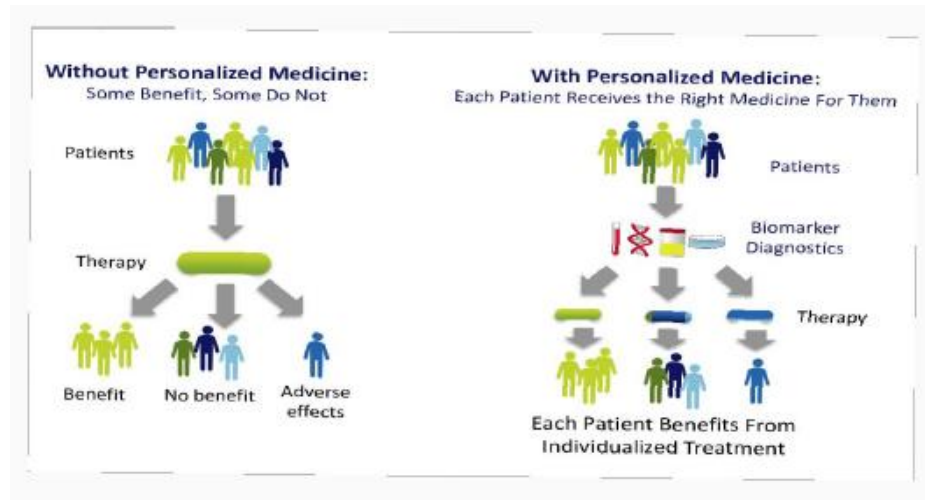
Without Personalized Medicine:
Some Benefit, Some Do Not

Patients

Therapy

Benefit

No benefit

Adverse effects

With Personalized Medicine:
Each Patient Receives the Right Medicine For Them

Patients

Biomarker Diagnostics

Therapy

Each Patient Benefits From Individualized Treatment